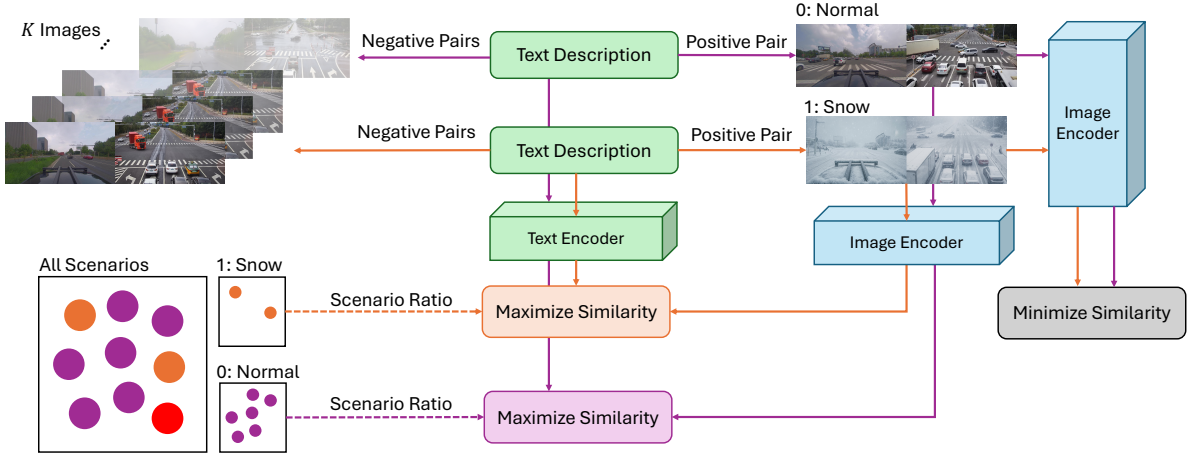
$K$ Images

Negative Pairs

Text Description

Positive Pair

0: Normal

Image Encoder

Negative Pairs

Text Description

Positive Pair

1: Snow

Text Encoder

Image Encoder

All Scenarios

1: Snow

Scenario Ratio

Maximize Similarity

Minimize Similarity

0: Normal

Scenario Ratio

Maximize Similarity